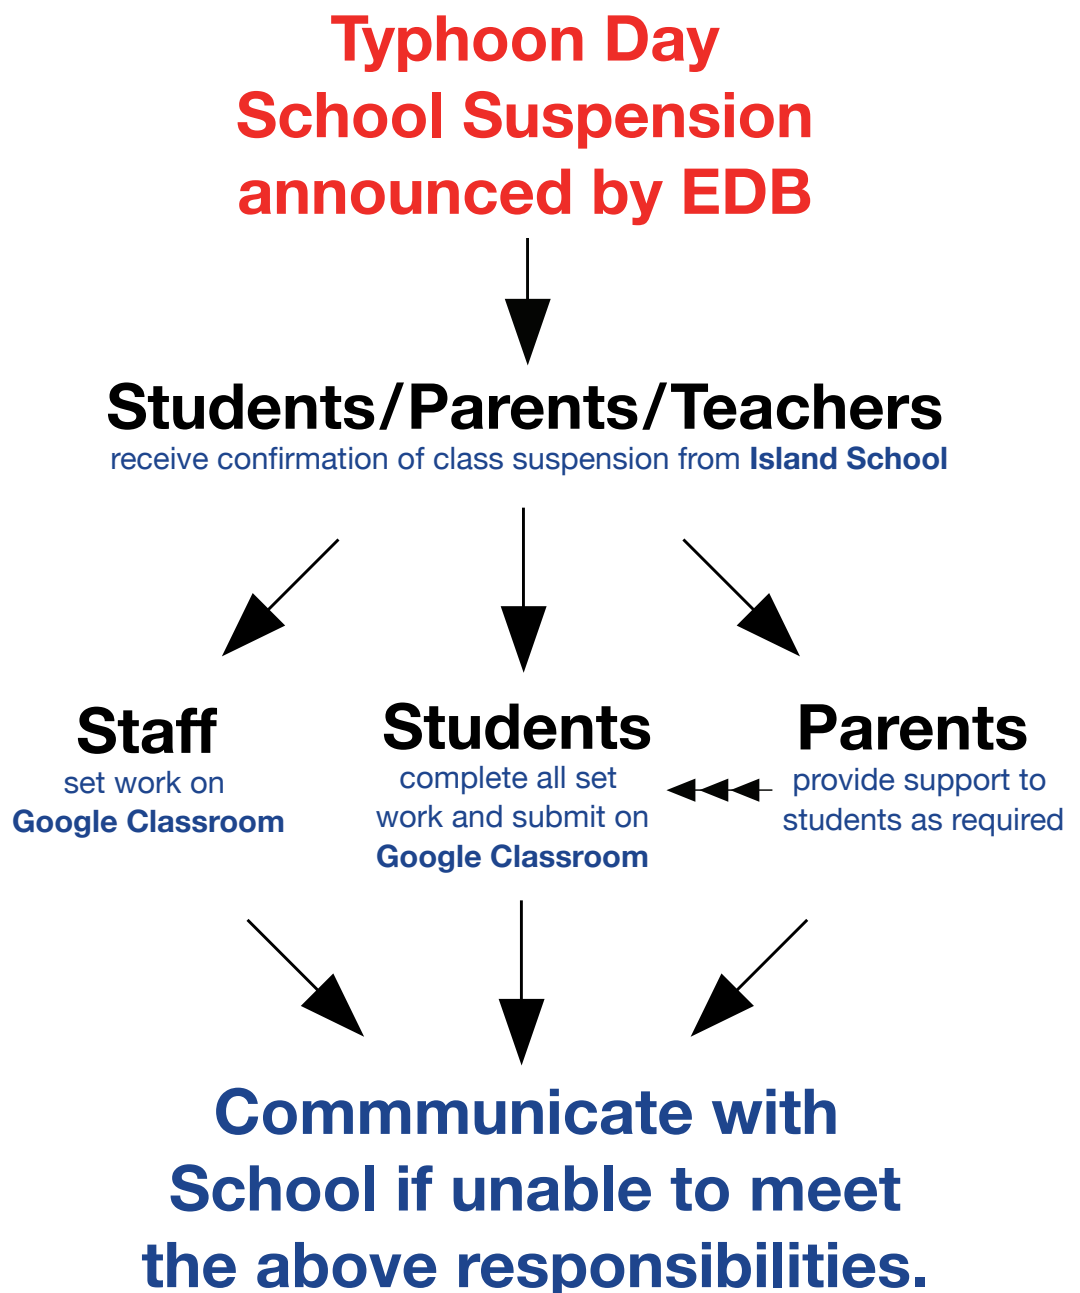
Typhoon Day
School Suspension
announced by EDB

Students/Parents/Teachers
receive confirmation of class suspension from Island School

Staff
set work on
Google Classroom

Students
complete all set work and submit on
Google Classroom

Parents
provide support to students as required

Commmunicate with School if unable to meet the above responsibilities.